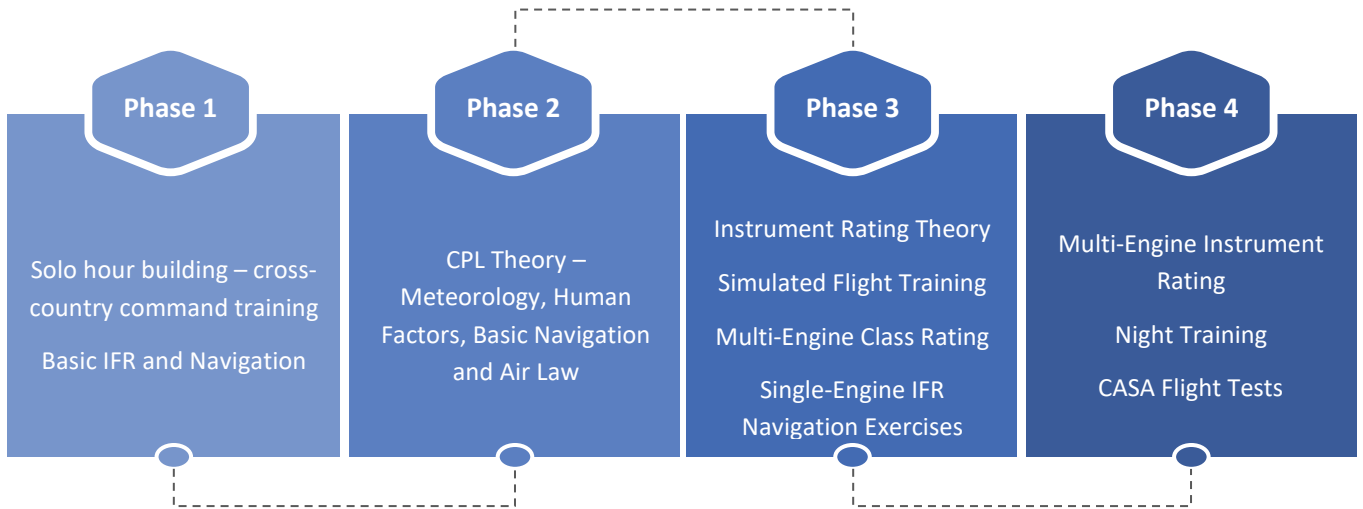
Phase 1

Solo hour building – cross-country command training

Basic IFR and Navigation

Phase 2

CPL Theory – Meteorology, Human Factors, Basic Navigation and Air Law

Phase 3

Instrument Rating Theory

Simulated Flight Training

Multi-Engine Class Rating

Single-Engine IFR Navigation Exercises

Phase 4

Multi-Engine Instrument Rating

Night Training

CASA Flight Tests